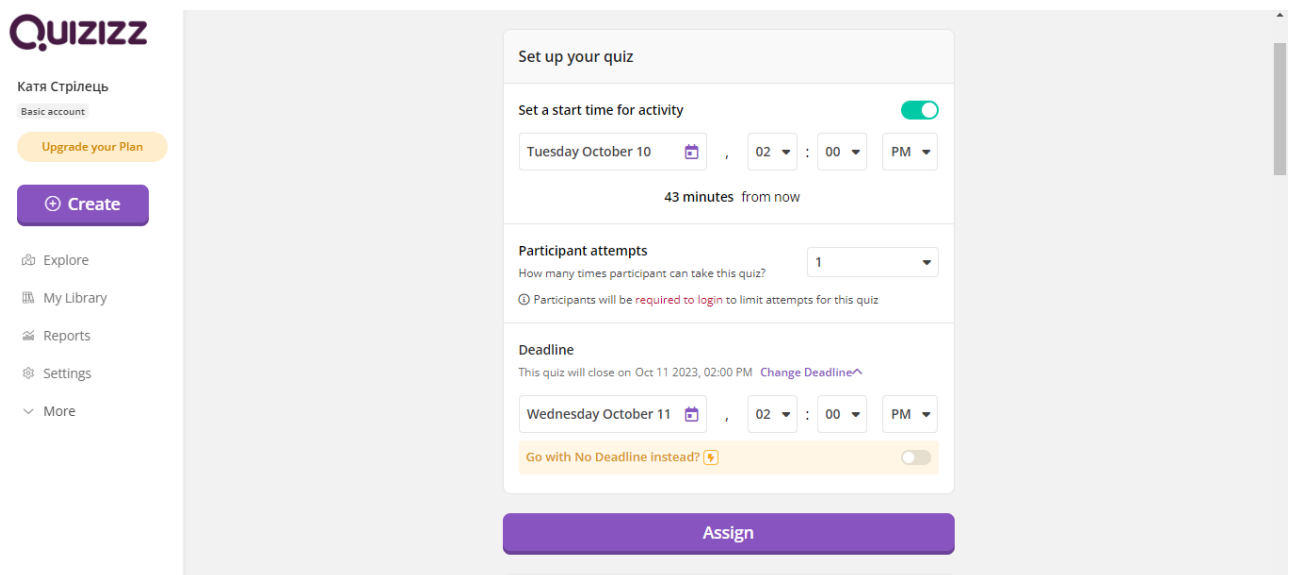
Quizizz

Катя Стрілець

Basic account

Upgrade your Plan

Create

Explore

My Library

Reports

Settings

More

Set up your quiz

Set a start time for activity

Tuesday October 10 , 02 : 00 PM

43 minutes from now

Participant attempts

How many times participant can take this quiz?

1

Participants will be required to login to limit attempts for this quiz

Deadline

This quiz will close on Oct 11 2023, 02:00 PM Change Deadline

Wednesday October 11 , 02 : 00 PM

Go with No Deadline instead?

Assign